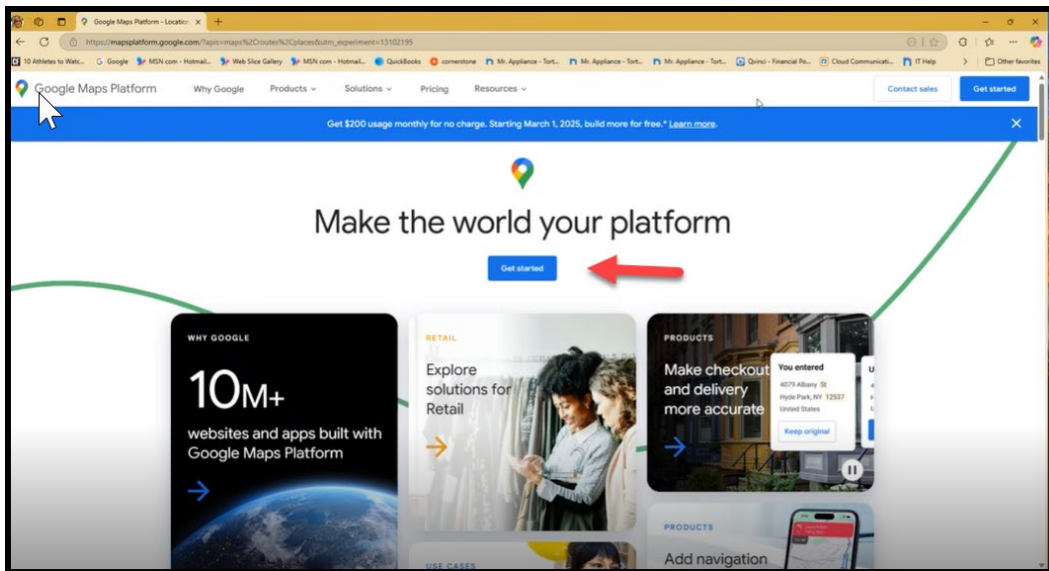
Google Maps Platform - Location ×

https://mapsplatform.google.com/?apis=maps%2Croutes%2Cplaces&utm_experiment=13102195

10 Athletes to Watc... Google MSN com - Hotmail... Web Slice Gallery MSN com - Hotmail... QuickBooks cornerstone Mr. Appliance - Tort... Mr. Appliance - Tort... Mr. Appliance - Tort... Qvinci - Financial Po... Cloud Communicati... IT Help Other favorites

Google Maps Platform Why Google Products Solutions Pricing Resources Contact sales Get started

Get $200 usage monthly for no charge. Starting March 1, 2025, build more for free.* Learn more.

Make the world your platform

Get started

WHY GOOGLE

10M+

websites and apps built with Google Maps Platform

RETAIL

Explore solutions for Retail

PRODUCTS

Make checkout and delivery more accurate

You entered
4079 Albany St
Hyde Park, NY 12537
United States

Keep original

PRODUCTS

Add navigation

USE CASES